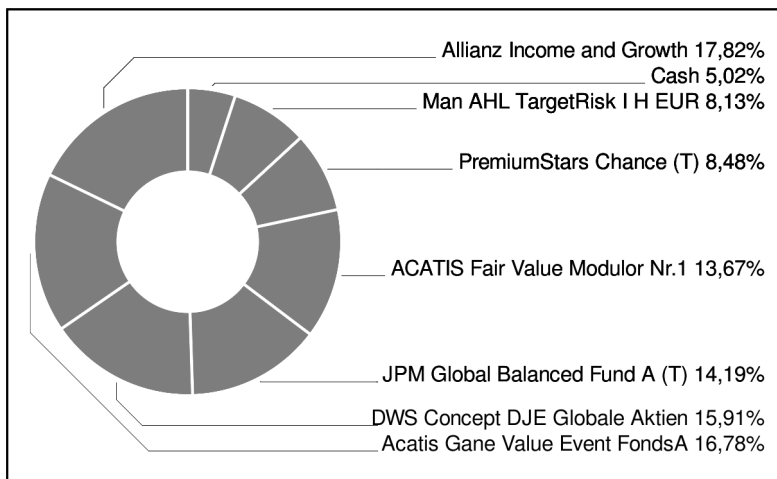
Allianz Income and Growth 17,82%
Cash 5,02%
Man AHL TargetRisk I H EUR 8,13%
PremiumStars Chance (T) 8,48%
ACATIS Fair Value Modulor Nr.1 13,67%
JPM Global Balanced Fund A (T) 14,19%
DWS Concept DJE Globale Aktien 15,91%
Acatis Gane Value Event FondsA 16,78%